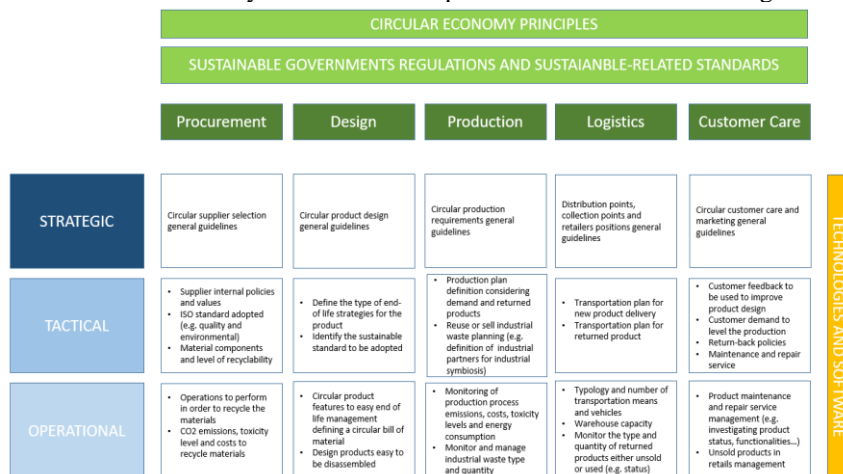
CIRCULAR ECONOMY PRINCIPLES

SUSTAINABLE GOVERNMENTS REGULATIONS AND SUSTAIANBLE-RELATED STANDARDS

| | Procurement | Design | Production | Logistics | Customer Care |
|---|---|---|---|---|---|
| STRATEGIC | Circular supplier selection general guidelines | Circular product design general guidelines | Circular production requirements general guidelines | Distribution points, collection points and retailers positions general guidelines | Circular customer care and marketing general guidelines |
| TACTICAL | • Supplier internal policies and values • ISO standard adopted (e.g. quality and environmental) • Material components and level of recyclability | • Define the type of end-of-life strategies for the product • Identify the sustainable standard to be adopted | • Production plan definition considering demand and returned products • Reuse or sell industrial waste planning (e.g. definition of industrial partners for industrial symbiosis) | • Transportation plan for new product delivery • Transportation plan for returned product | • Customer feedback to be used to improve product design • Customer demand to level the production • Return-back policies • Maintenance and repair service |
| OPERATIONAL | • Operations to perform in order to recycle the materials • CO2 emissions, toxicity level and costs to recycle materials | • Circular product features to easy end of life management defining a circular bill of material • Design products easy to be disassembled | • Monitoring of production process emissions, costs, toxicity levels and energy consumption • Monitor and manage industrial waste type and quantity | • Typology and number of transportation means and vehicles • Warehouse capacity • Monitor the type and quantity of returned products either unsold or used (e.g. status) | • Product maintenance and repair service management (e.g. investigating product status, functionalities...) • Unsold products in retails management |

TECHNOLOGIES AND SOFTWARE